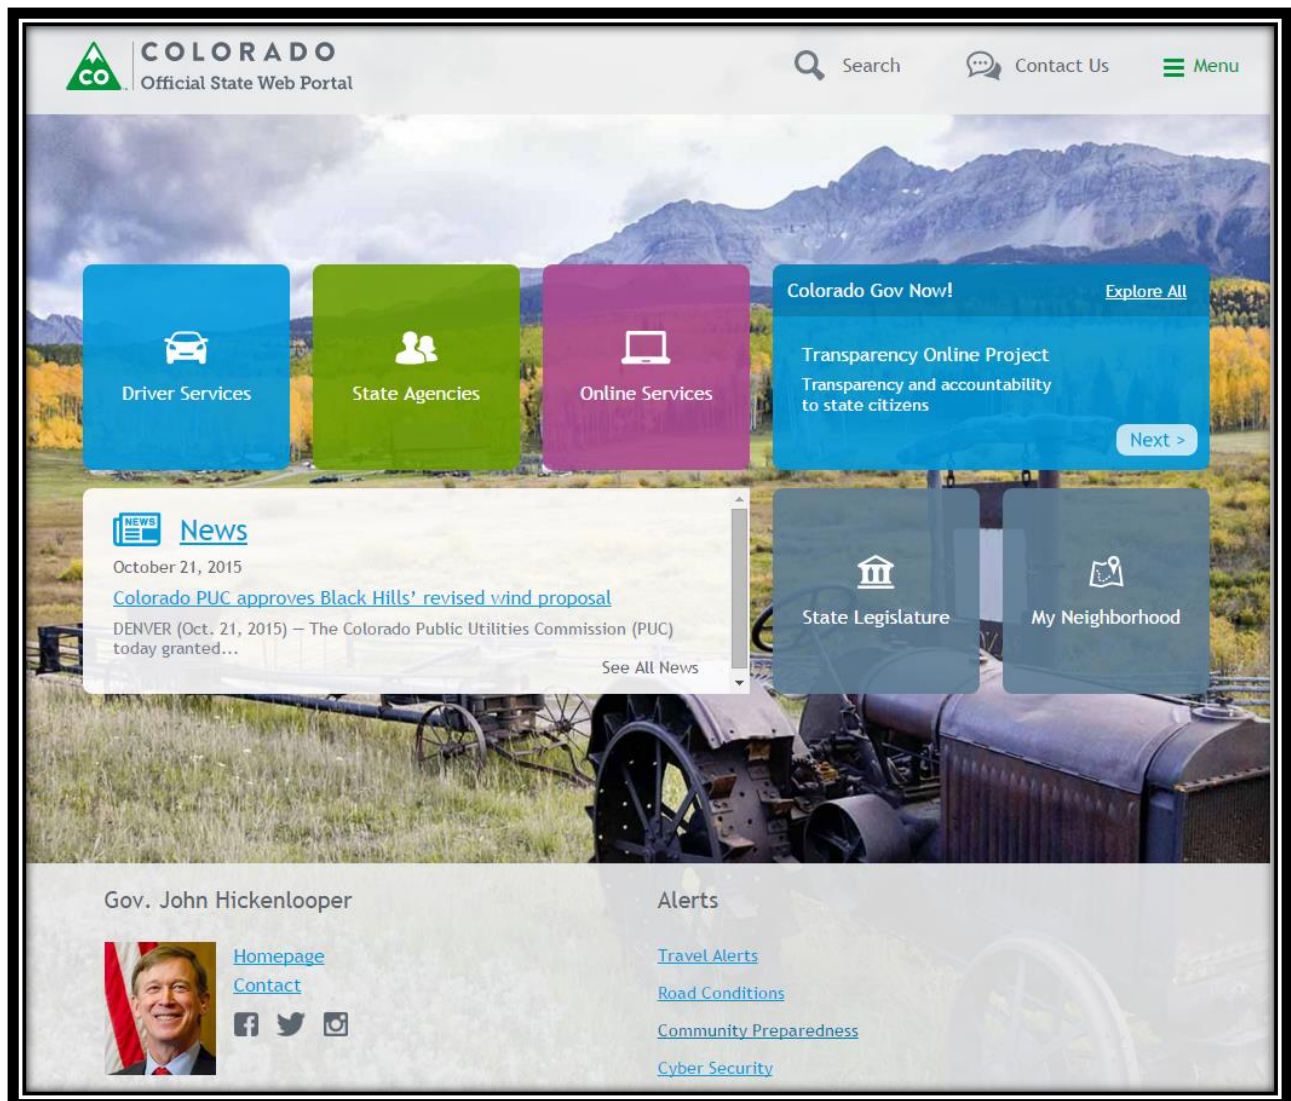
CO
COLORADO
Official State Web Portal

Search
Contact Us
Menu

Driver Services
State Agencies
Online Services

Colorado Gov Now!
Explore All
Transparency Online Project
Transparency and accountability to state citizens
Next >

NEWS
News
October 21, 2015
Colorado PUC approves Black Hills' revised wind proposal
DENVER (Oct. 21, 2015) — The Colorado Public Utilities Commission (PUC) today granted…
See All News

State Legislature
My Neighborhood

Gov. John Hickenlooper
Homepage
Contact

Alerts
Travel Alerts
Road Conditions
Community Preparedness
Cyber Security